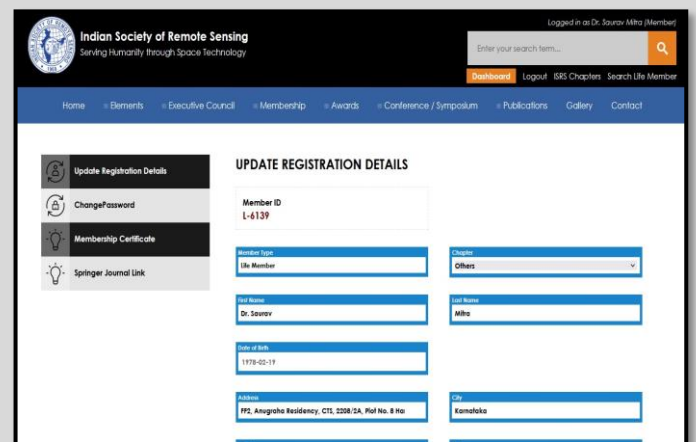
Indian Society of Remote Sensing
Serving Humanity through Space Technology

Logged in as Dr. Saurav Mitra (Member)

Enter your search term...

Dashboard Logout ISRS Chapters Search Life Member

Home Elements Executive Council Membership Awards Conference / Symposium Publications Gallery Contact

Update Registration Details
ChangePassword
Membership Certificate
Springer Journal Link

UPDATE REGISTRATION DETAILS

Member ID
L-6139

Member Type
Life Member

Chapter
Others

First Name
Dr. Saurav

Last Name
Mitra

Date of Birth
1978-02-19

Address
FF2, Anugraha Residency, CTS, 2208/2A, Plot No. 8 Ha

City
Karnataka